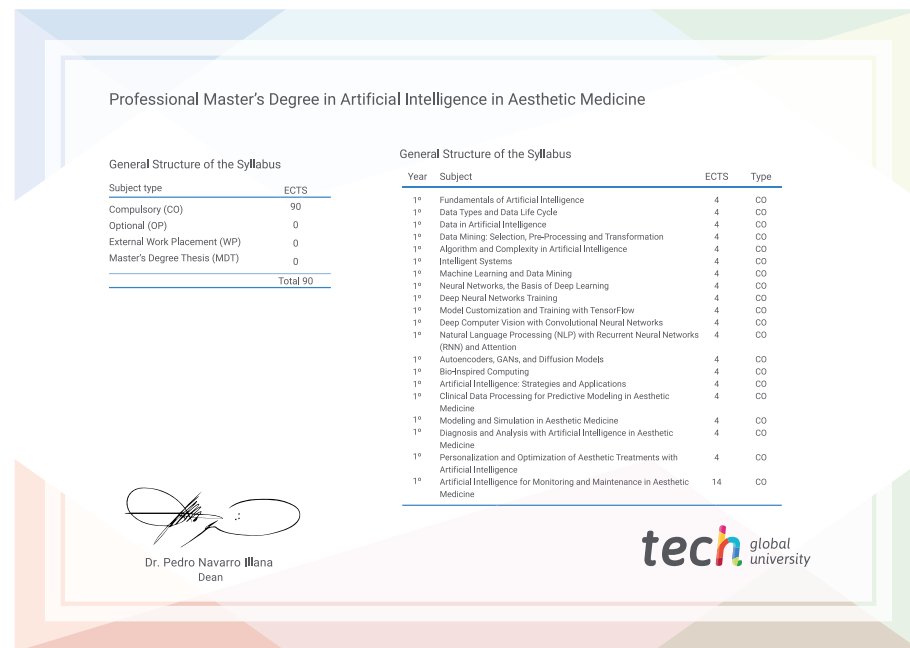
Professional Master's Degree in Artificial Intelligence in Aesthetic Medicine

General Structure of the Syllabus

| Subject type | ECTS |
|---|---|
| Compulsory (CO) | 90 |
| Optional (OP) | 0 |
| External Work Placement (WP) | 0 |
| Master's Degree Thesis (MDT) | 0 |
| | Total 90 |

General Structure of the Syllabus

| Year | Subject | ECTS | Type |
|---|---|---|---|
| 1º | Fundamentals of Artificial Intelligence | 4 | CO |
| 1º | Data Types and Data Life Cycle | 4 | CO |
| 1º | Data in Artificial Intelligence | 4 | CO |
| 1º | Data Mining: Selection, Pre-Processing and Transformation | 4 | CO |
| 1º | Algorithm and Complexity in Artificial Intelligence | 4 | CO |
| 1º | Intelligent Systems | 4 | CO |
| 1º | Machine Learning and Data Mining | 4 | CO |
| 1º | Neural Networks, the Basis of Deep Learning | 4 | CO |
| 1º | Deep Neural Networks Training | 4 | CO |
| 1º | Model Customization and Training with TensorFlow | 4 | CO |
| 1º | Deep Computer Vision with Convolutional Neural Networks | 4 | CO |
| 1º | Natural Language Processing (NLP) with Recurrent Neural Networks (RNN) and Attention | 4 | CO |
| 1º | Autoencoders, GANs, and Diffusion Models | 4 | CO |
| 1º | Bio-Inspired Computing | 4 | CO |
| 1º | Artificial Intelligence: Strategies and Applications | 4 | CO |
| 1º | Clinical Data Processing for Predictive Modeling in Aesthetic Medicine | 4 | CO |
| 1º | Modeling and Simulation in Aesthetic Medicine | 4 | CO |
| 1º | Diagnosis and Analysis with Artificial Intelligence in Aesthetic Medicine | 4 | CO |
| 1º | Personalization and Optimization of Aesthetic Treatments with Artificial Intelligence | 4 | CO |
| 1º | Artificial Intelligence for Monitoring and Maintenance in Aesthetic Medicine | 14 | CO |

Dr. Pedro Navarro Illana
Dean

tech global university